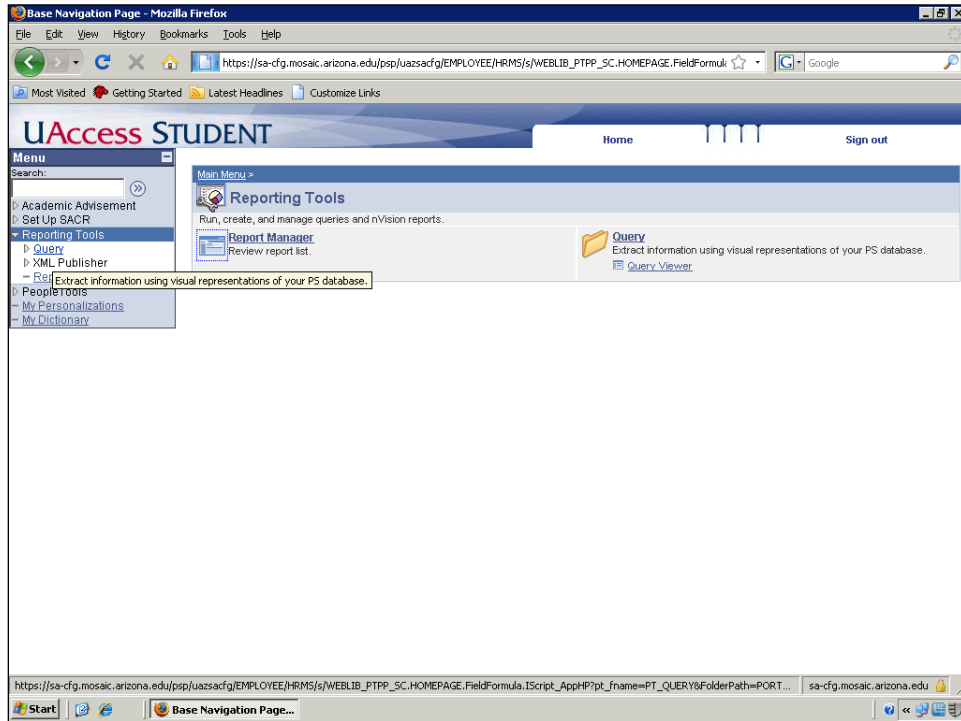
Base Navigation Page - Mozilla Firefox

File Edit View History Bookmarks Tools Help

https://sa-cfg.mosaic.arizona.edu/psp/uazsacfg/EMPLOYEE/HRMS/s/WEBLIB_PTPP_SC.HOMEPAGE.FieldFormul

Google

Most Visited Getting Started Latest Headlines Customize Links

UAccess STUDENT

Home

Sign out

Menu

Search:

Academic Advisement
Set Up SACR
Reporting Tools
Query
XML Publisher
Rep
PeopleTools
My Personalizations
My Dictionary

Extract information using visual representations of your PS database.

Main Menu >

Reporting Tools

Run, create, and manage queries and nVision reports.

Report Manager
Review report list.

Query
Extract information using visual representations of your PS database.
Query Viewer

https://sa-cfg.mosaic.arizona.edu/psp/uazsacfg/EMPLOYEE/HRMS/s/WEBLIB_PTPP_SC.HOMEPAGE.FieldFormula.IScript_AppHP?pt_fname=PT_QUERY&FolderPath=PORT...

sa-cfg.mosaic.arizona.edu

Start

Base Navigation Page...